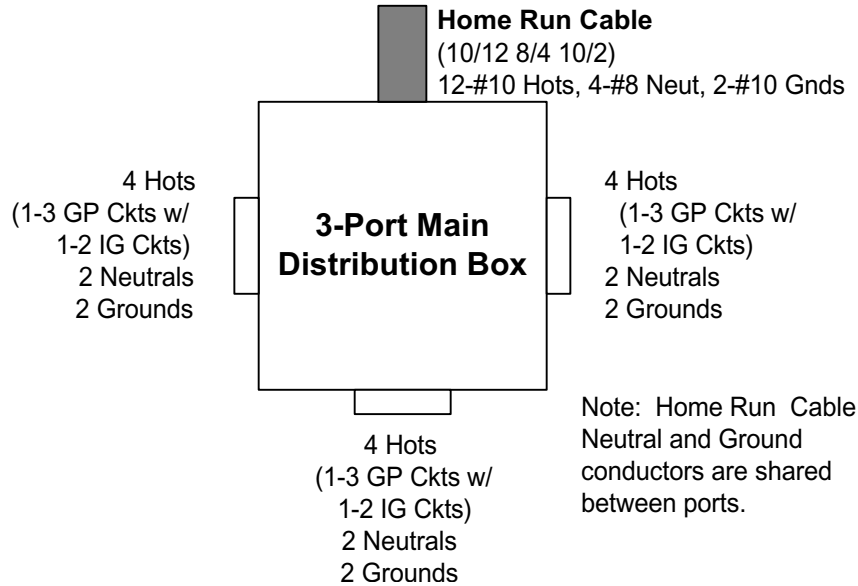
**Home Run Cable**
(10/12 8/4 10/2)
12-#10 Hots, 4-#8 Neut, 2-#10 Gnds

4 Hots
(1-3 GP Ckts w/
1-2 IG Ckts)
2 Neutrals
2 Grounds

**3-Port Main Distribution Box**

4 Hots
(1-3 GP Ckts w/
1-2 IG Ckts)
2 Neutrals
2 Grounds

4 Hots
(1-3 GP Ckts w/
1-2 IG Ckts)
2 Neutrals
2 Grounds

Note: Home Run Cable Neutral and Ground conductors are shared between ports.